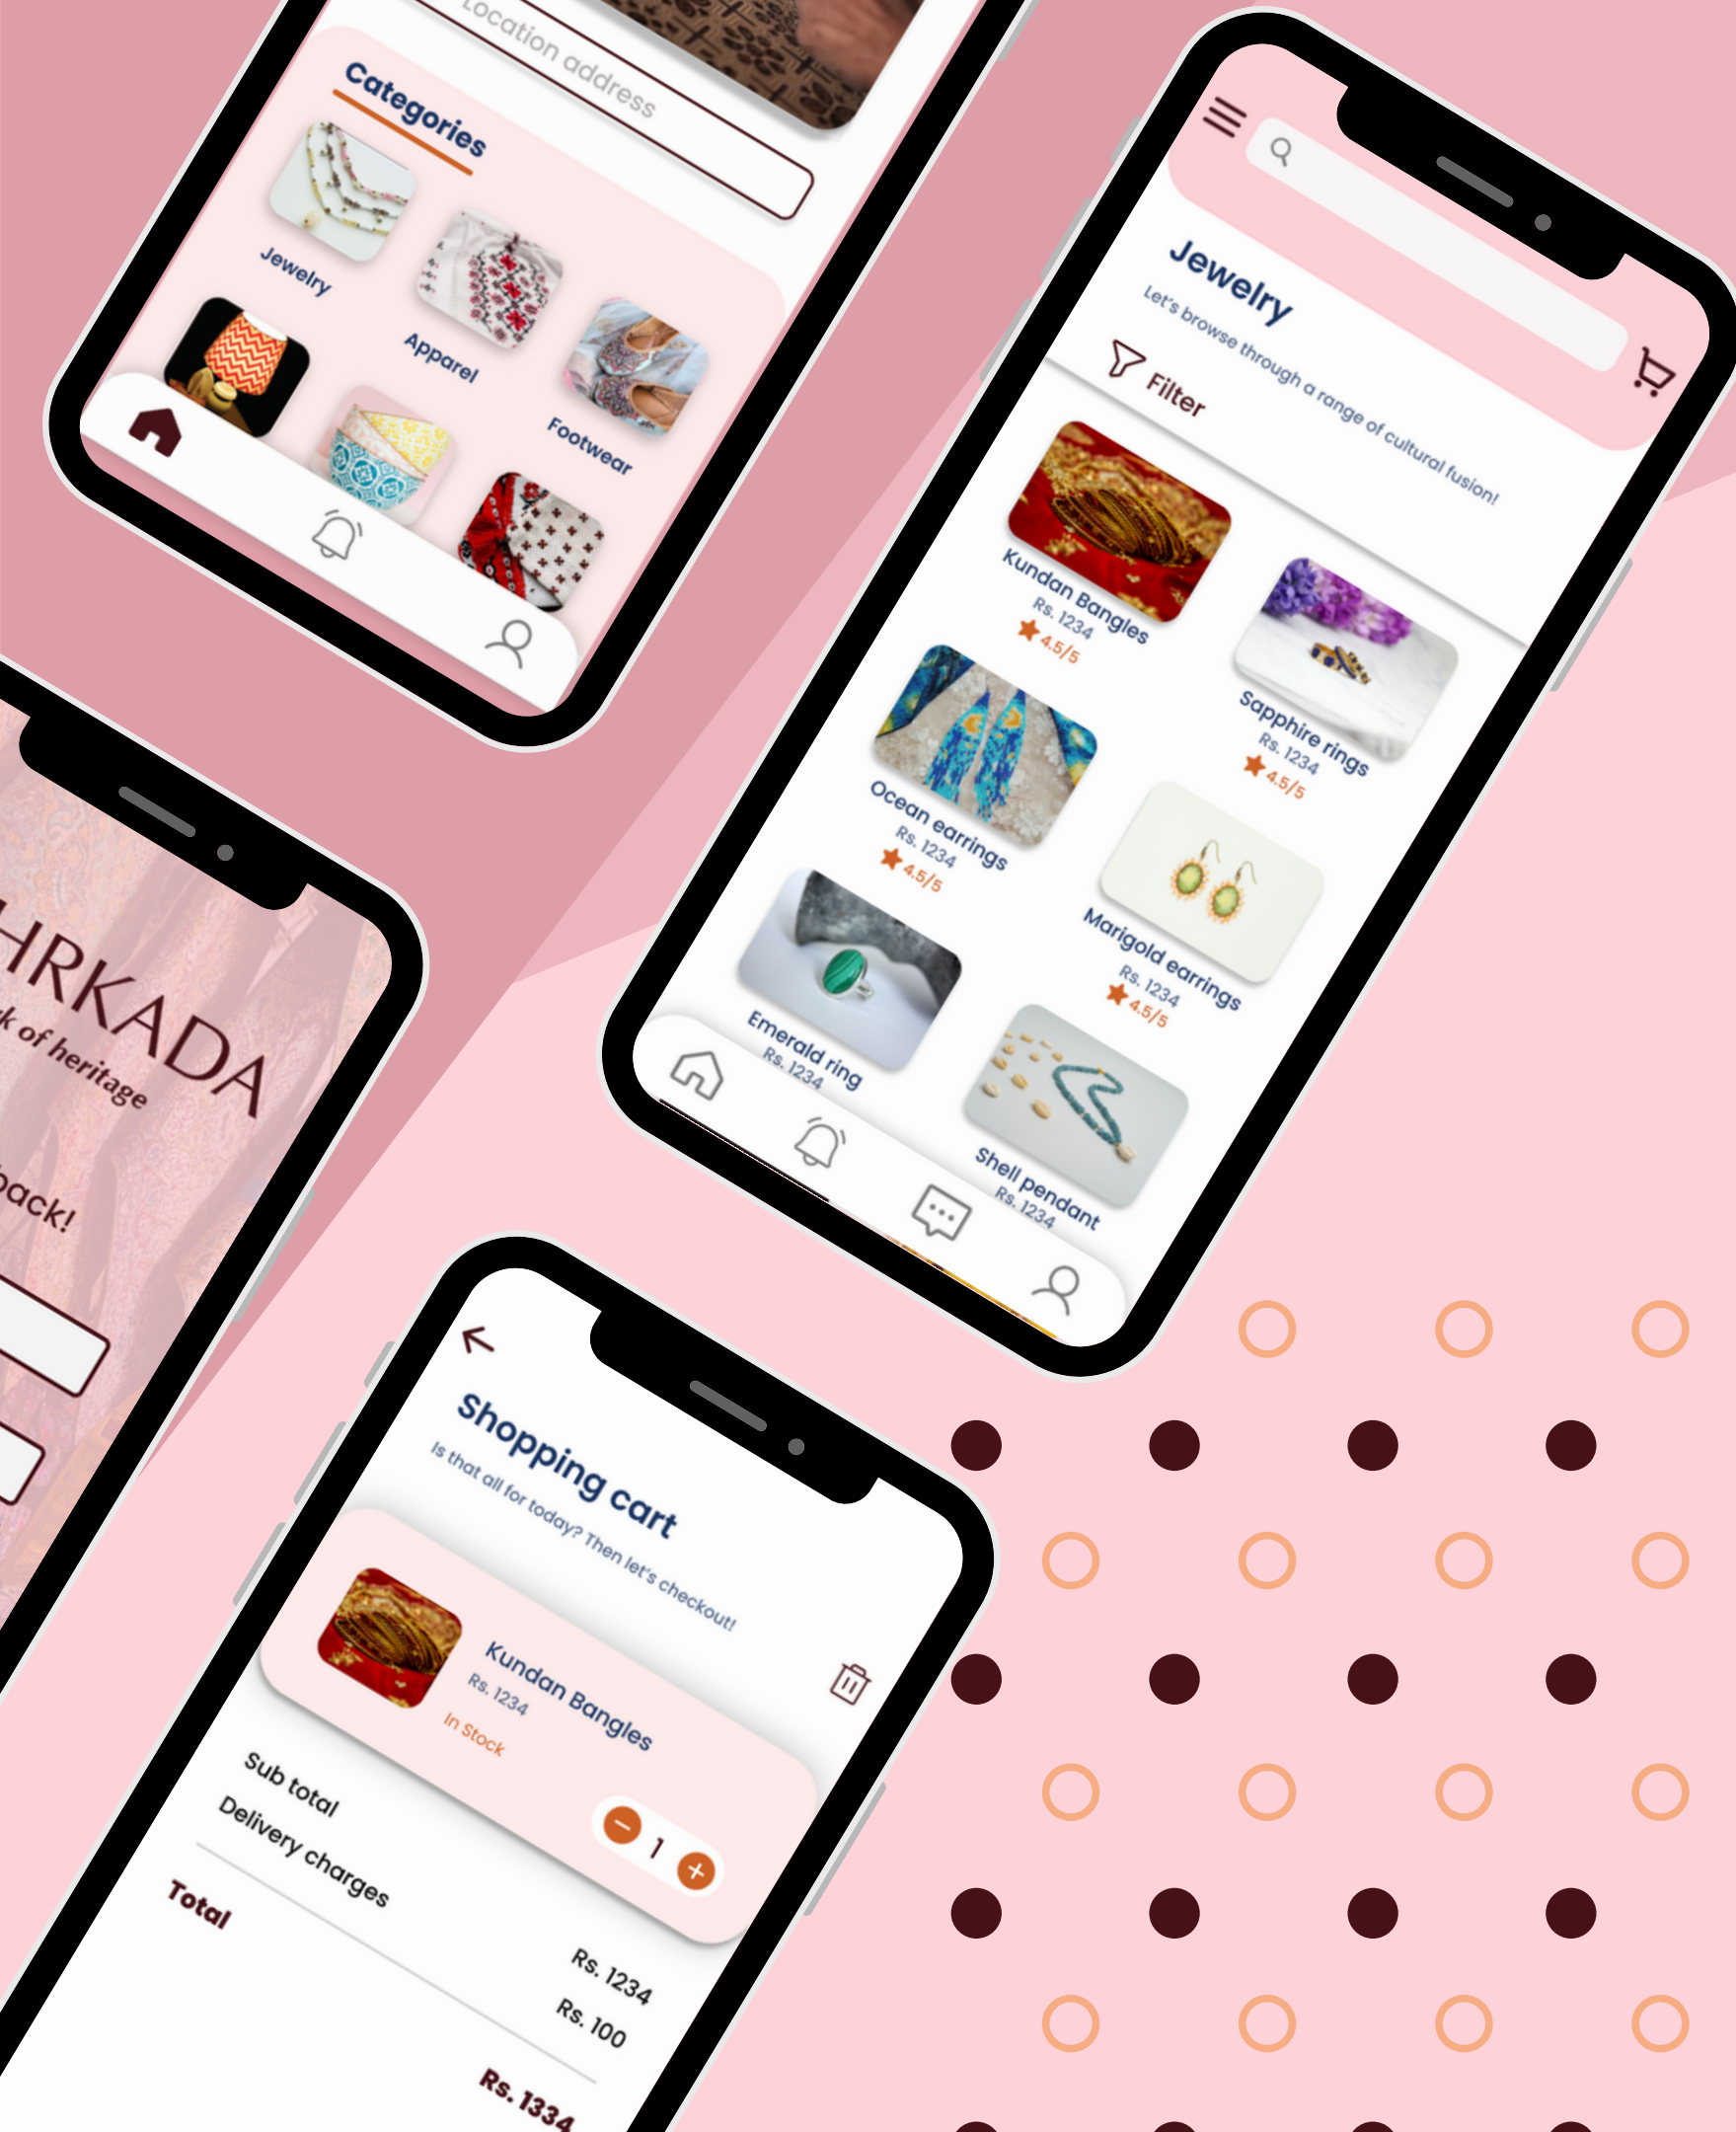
Location address

Categories

Jewelry

Apparel

Footwear

Jewelry

Let's browse through a range of cultural fusion!

Filter

Kundan Bangles
Rs. 1234
4.5/5

Sapphire rings
Rs. 1234
4.5/5

Ocean earrings
Rs. 1234
4.5/5

Marigold earrings
Rs. 1234
4.5/5

Emerald ring
Rs. 1234

Shell pendant
Rs. 1234

HRKADA
k of heritage

back!

Shopping cart

Is that all for today? Then let's checkout!

Kundan Bangles
Rs. 1234
In Stock

1

Sub total
Rs. 1234
Delivery charges
Rs. 100
Total
Rs. 1334